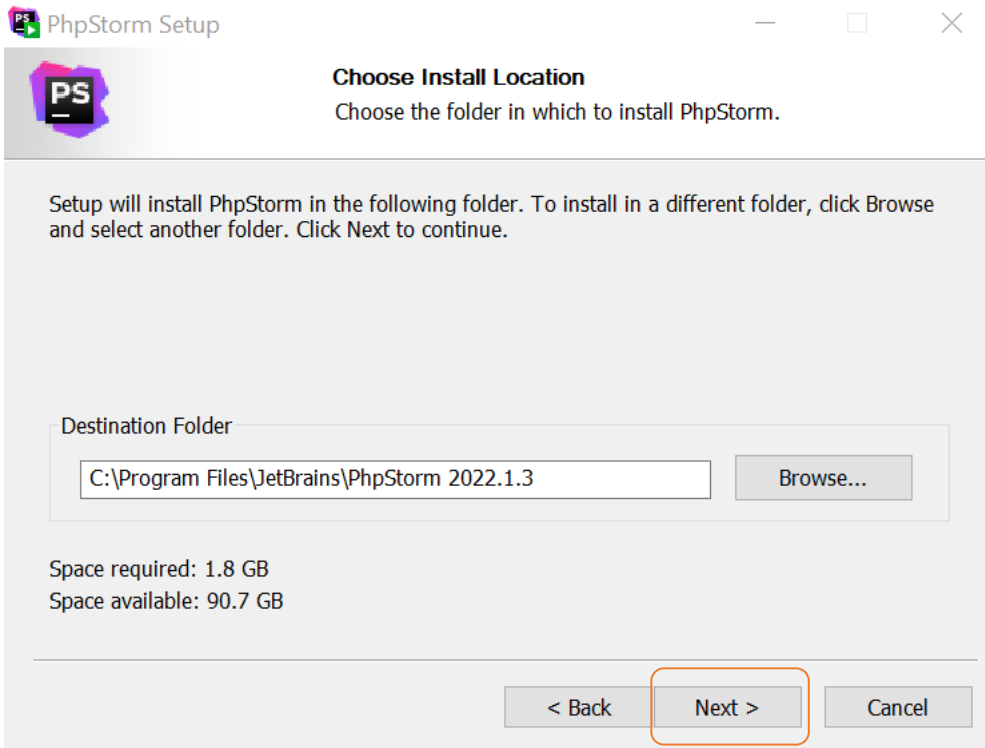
PhpStorm Setup

PS

Choose Install Location

Choose the folder in which to install PhpStorm.

Setup will install PhpStorm in the following folder. To install in a different folder, click Browse and select another folder. Click Next to continue.

Destination Folder

C:\Program Files\JetBrains\PhpStorm 2022.1.3

Browse...

Space required: 1.8 GB
Space available: 90.7 GB

< Back

Next >

Cancel